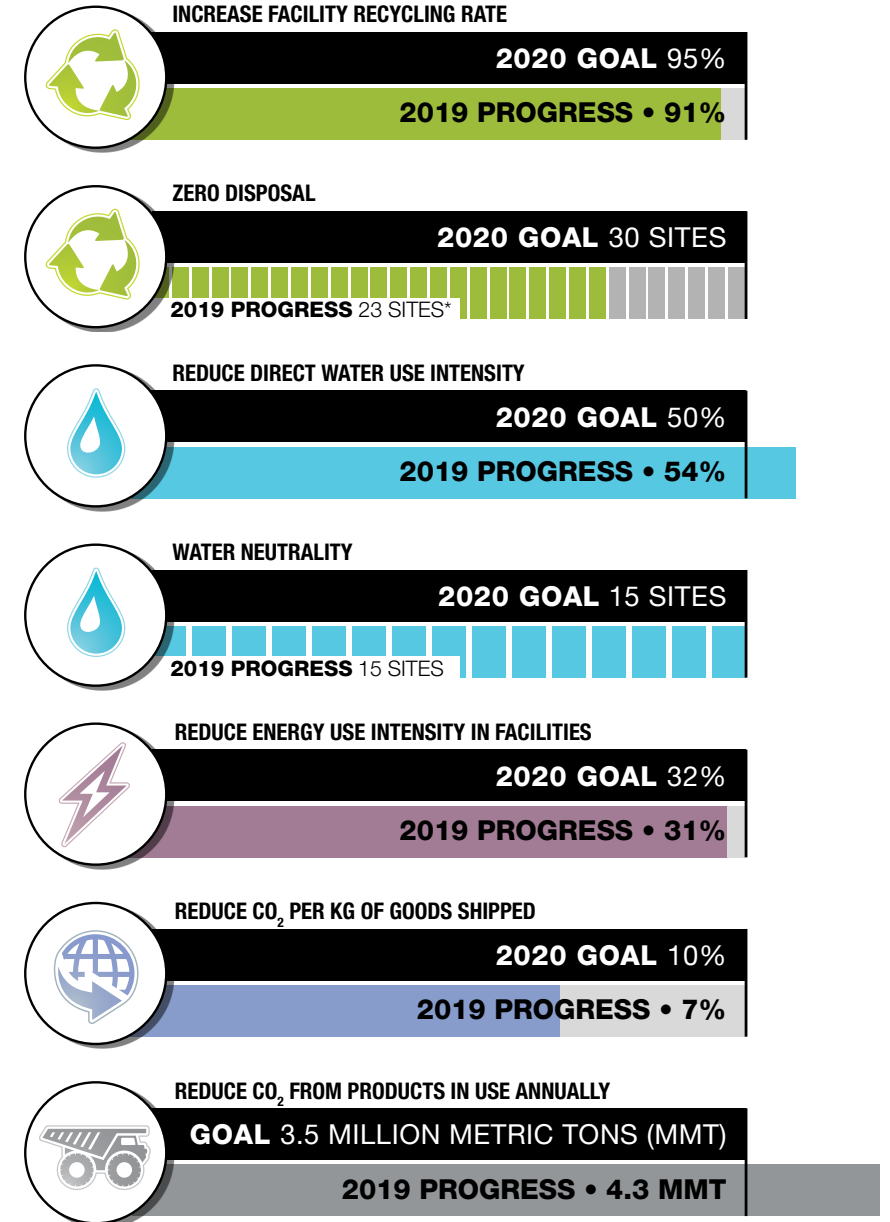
INCREASE FACILITY RECYCLING RATE

2020 GOAL 95%

2019 PROGRESS • 91%

ZERO DISPOSAL

2020 GOAL 30 SITES

2019 PROGRESS 23 SITES*

REDUCE DIRECT WATER USE INTENSITY

2020 GOAL 50%

2019 PROGRESS • 54%

WATER NEUTRALITY

2020 GOAL 15 SITES

2019 PROGRESS 15 SITES

REDUCE ENERGY USE INTENSITY IN FACILITIES

2020 GOAL 32%

2019 PROGRESS • 31%

REDUCE $CO_2$ PER KG OF GOODS SHIPPED

2020 GOAL 10%

2019 PROGRESS • 7%

REDUCE $CO_2$ FROM PRODUCTS IN USE ANNUALLY

GOAL 3.5 MILLION METRIC TONS (MMT)

2019 PROGRESS • 4.3 MMT